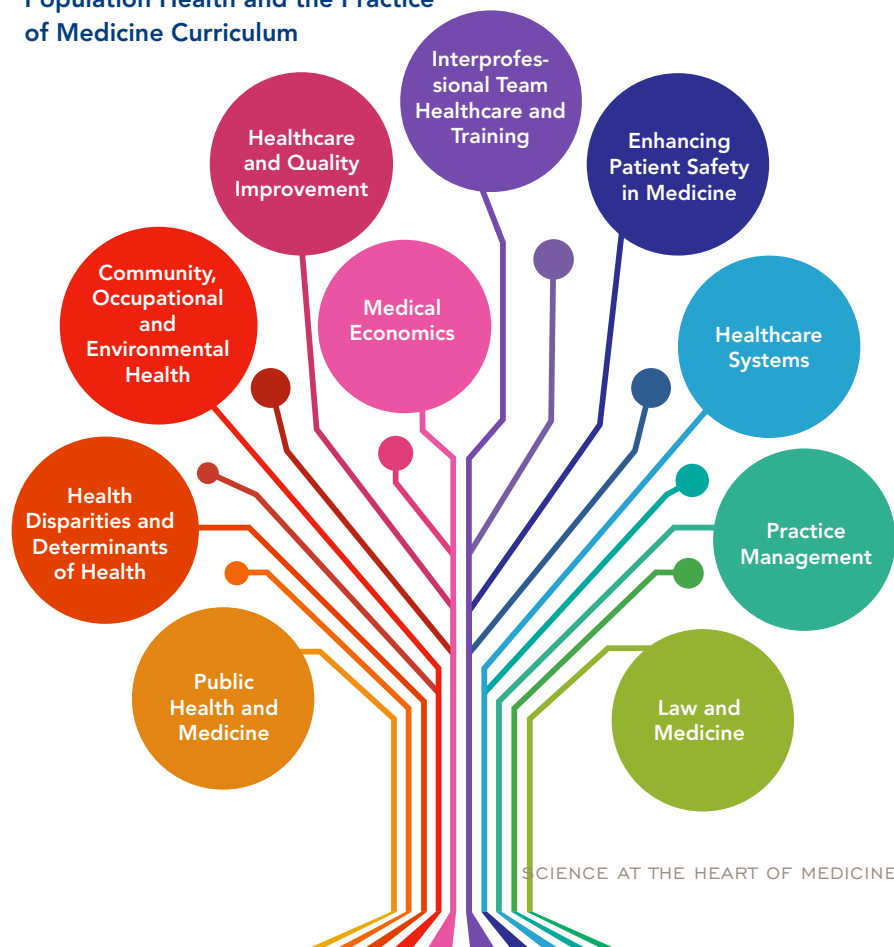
Population Health and the Practice of Medicine Curriculum

Interprofessional Team Healthcare and Training

Healthcare and Quality Improvement

Enhancing Patient Safety in Medicine

Community, Occupational and Environmental Health

Medical Economics

Healthcare Systems

Health Disparities and Determinants of Health

Practice Management

Public Health and Medicine

Law and Medicine

SCIENCE AT THE HEART OF MEDICINE